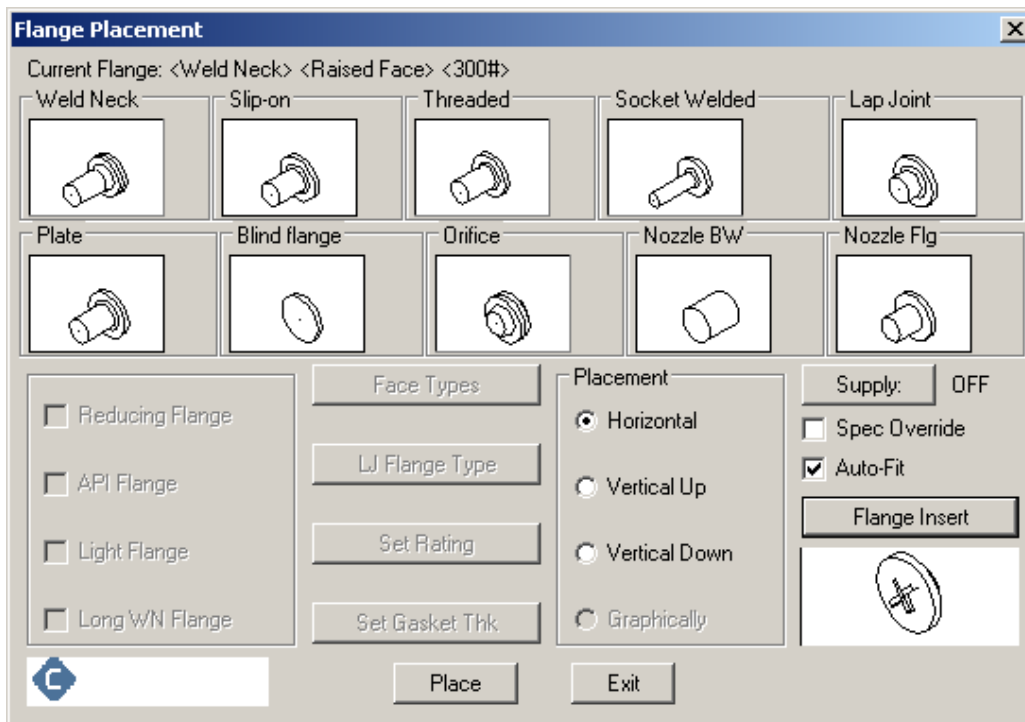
Flange Placement

Current Flange: <Weld Neck> <Raised Face> <300#>

Weld Neck

Slip-on

Threaded

Socket Welded

Lap Joint

Plate

Blind flange

Orifice

Nozzle BW

Nozzle Flg

Reducing Flange

API Flange

Light Flange

Long WN Flange

Face Types

LJ Flange Type

Set Rating

Set Gasket Thk

Placement

Horizontal

Vertical Up

Vertical Down

Graphically

Supply:

OFF

Spec Override

Auto-Fit

Flange Insert

Place

Exit